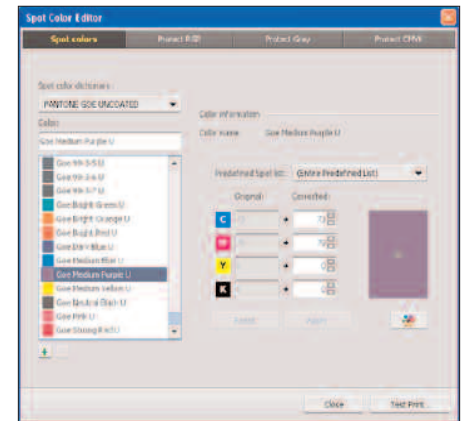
Spot Color Editor

Spot colors
Protect RGB
Protect Gray
Protect CMYK

Spot color dictionaries
PANTONE GOE UNCOATED

Colors
Goe Medium Purple U

Goe 99-5-5 U
Goe 99-3-6 U
Goe 99-5-7 U
Goe Bright Green U
Goe Bright Orange U
Goe Bright Red U
Goe Dark Blue U
Goe Medium Blue U
Goe Medium Purple U
Goe Medium Yellow U
Goe Neutral Black U
Goe Pink U
Goe Strong Red U

Color information
Color name
Goe Medium Purple U

Predefined Spot list:
[Entire Predefined List]

Original
Corrected

C
72
M
70
Y
0
K
0

Reset
Apply

Close
Test Print...